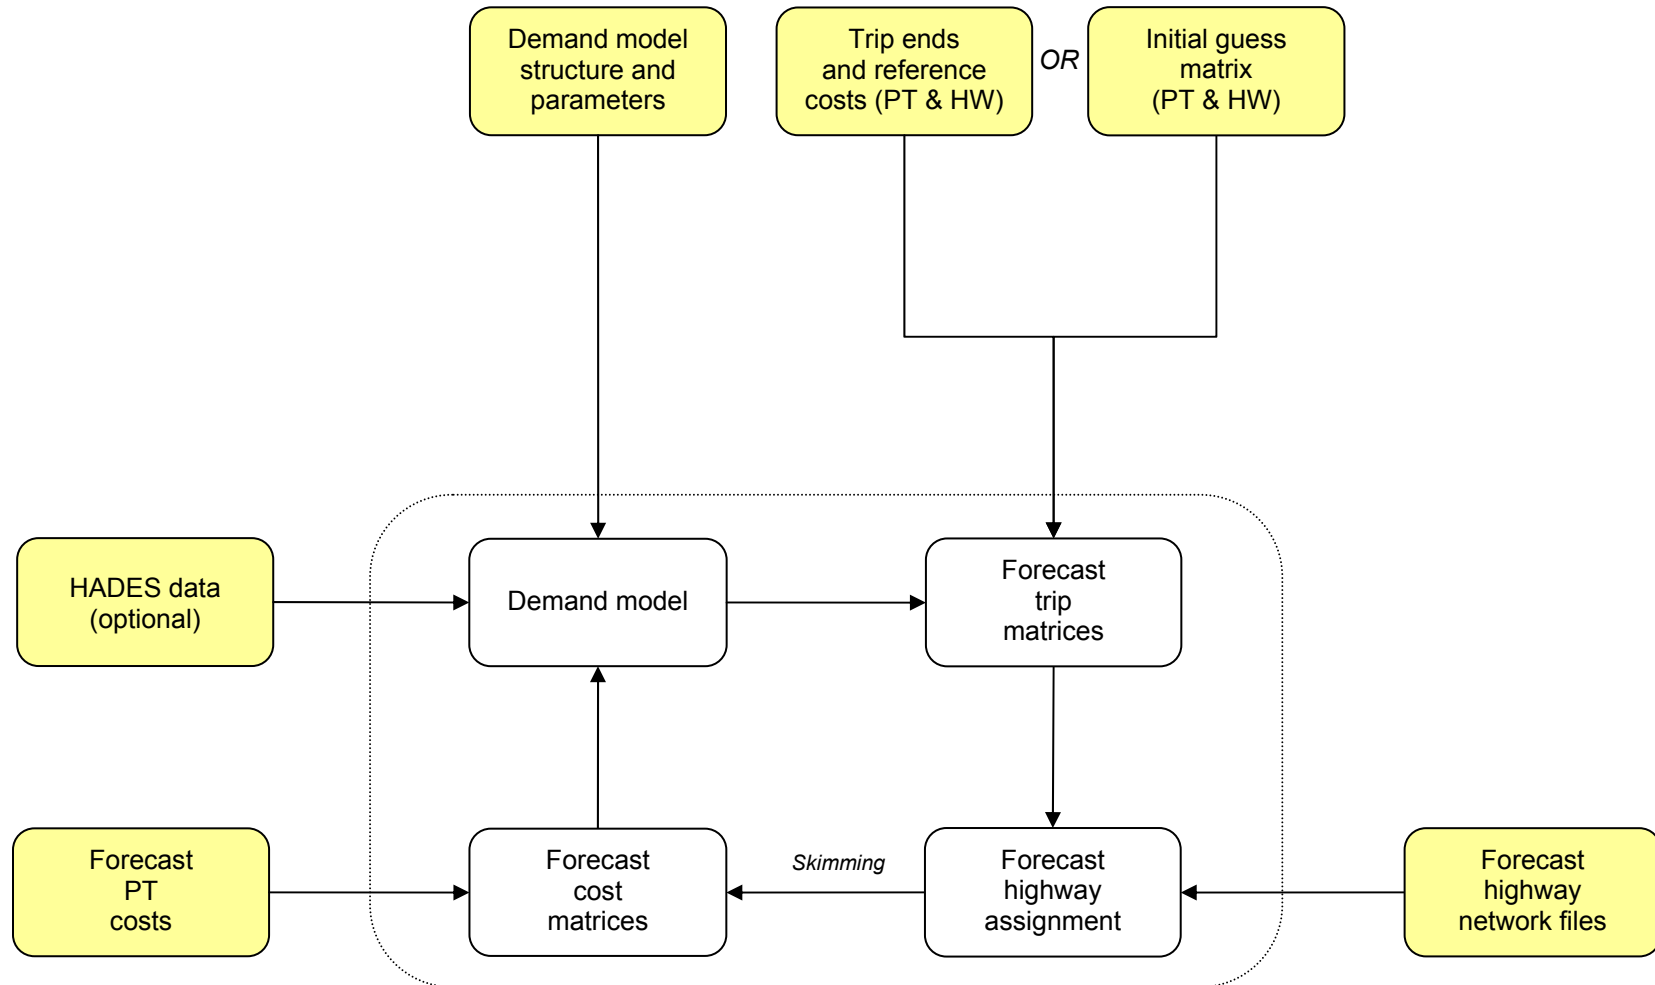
Demand model structure and parameters

Trip ends and reference costs (PT & HW)

OR

Initial guess matrix (PT & HW)

HADES data (optional)

Demand model

Forecast trip matrices

Forecast PT costs

Forecast cost matrices

Skimming

Forecast highway assignment

Forecast highway network files